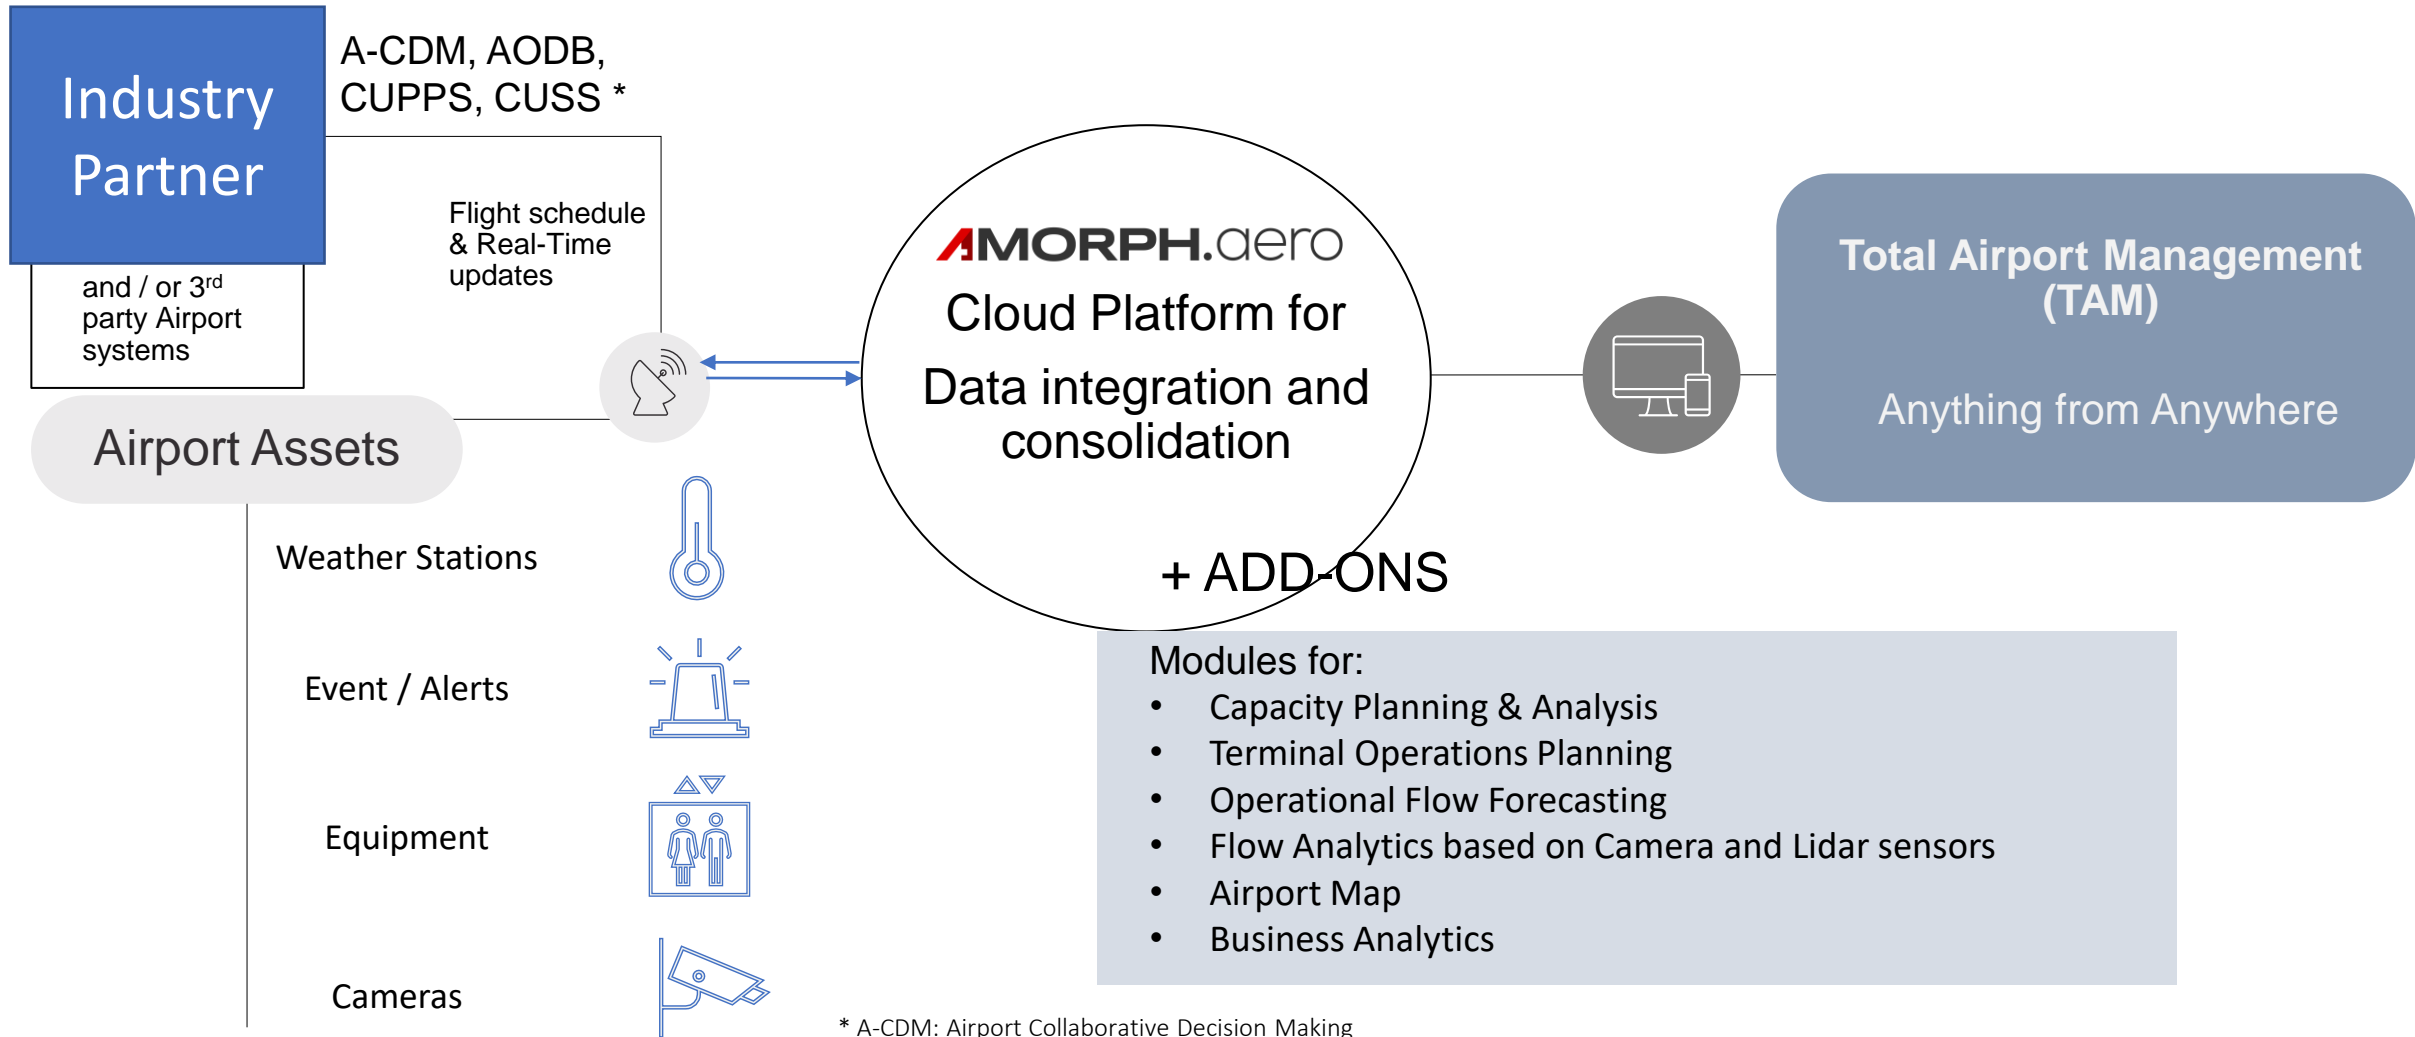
Industry Partner

A-CDM, AODB, CUPPS, CUSS *

and / or 3rd party Airport systems

Flight schedule & Real-Time updates

Airport Assets

AMORPH.aero

Cloud Platform for Data integration and consolidation

+ ADD-ONS

Total Airport Management (TAM)

Anything from Anywhere

Weather Stations

Event / Alerts

Equipment

Cameras

Modules for:
- Capacity Planning & Analysis
- Terminal Operations Planning
- Operational Flow Forecasting
- Flow Analytics based on Camera and Lidar sensors
- Airport Map
- Business Analytics

* A-CDM: Airport Collaborative Decision Making